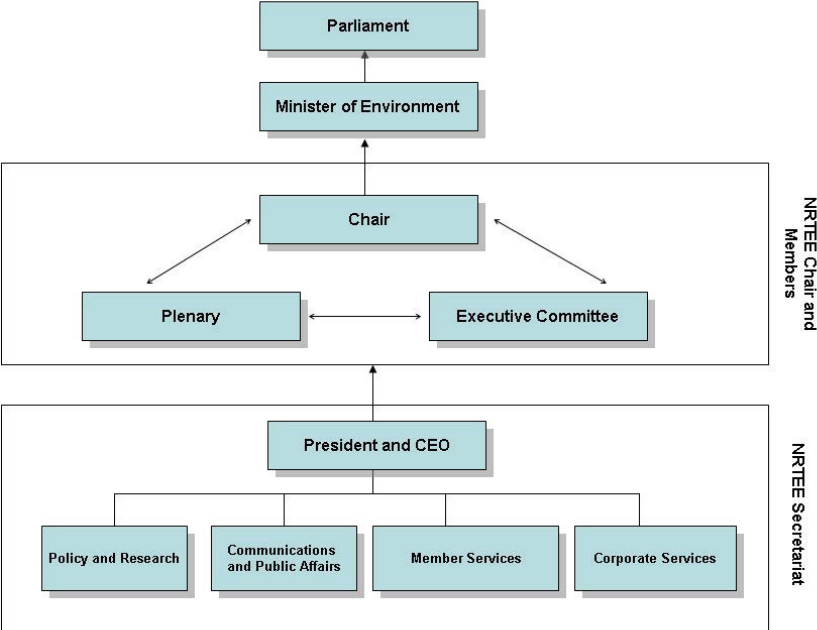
Parliament

Minister of Environment

Chair

Plenary

Executive Committee

NRTEE Chair and Members

President and CEO

Policy and Research

Communications and Public Affairs

Member Services

Corporate Services

NRTEE Secretariat